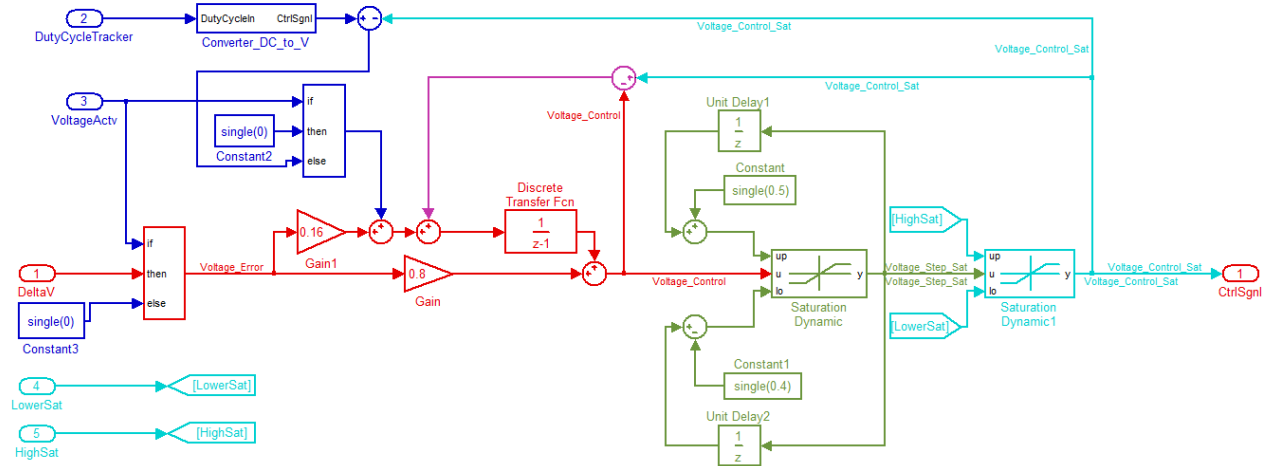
2
DutyCycleTracker
DutyCycleIn CtrlSgnl
Converter_DC_to_V
+ -
Voltage_Control_Sat
Voltage_Control_Sat
- +
Voltage_Control_Sat
3
VoltageActv
if
then
else
single(0)
Constant2
Voltage_Control
Unit Delay1
$\frac{1}{z}$
Constant
single(0.5)
+ +
Discrete Transfer Fcn
$\frac{1}{z-1}$
[HighSat]
0.16
Gain1
+ +
+ +
if
then
else
1
DeltaV
Voltage_Error
0.8
Gain
+ +
Voltage_Control
up
u
lo
y
Saturation Dynamic
Voltage_Step_Sat
Voltage_Step_Sat
up
u
lo
y
Saturation Dynamic1
Voltage_Control_Sat
Voltage_Control_Sat
1
CtrlSgnl
single(0)
Constant3
+ -
[LowerSat]
Constant1
single(0.4)
4
LowerSat
[LowerSat]
Unit Delay2
$\frac{1}{z}$
5
HighSat
[HighSat]